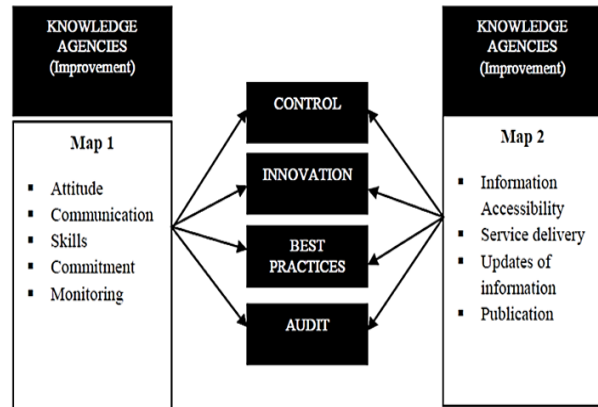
KNOWLEDGE AGENCIES (Improvement)

Map 1

- Attitude
- Communication
- Skills
- Commitment
- Monitoring

CONTROL

INNOVATION

BEST PRACTICES

AUDIT

KNOWLEDGE AGENCIES (Improvement)

Map 2

- Information Accessibility
- Service delivery
- Updates of information
- Publication